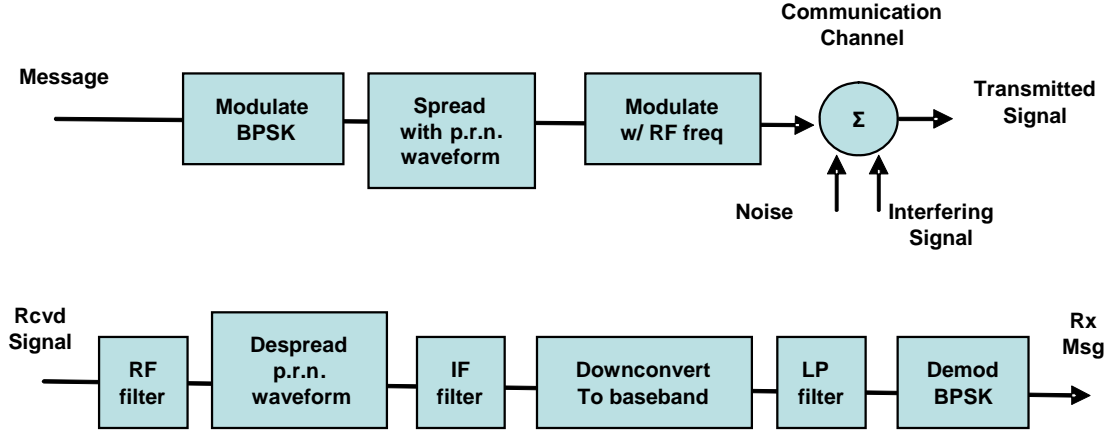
Communication Channel

Message

Modulate BPSK

Spread with p.r.n. waveform

Modulate w/ RF freq

$\Sigma$

Transmitted Signal

Noise

Interfering Signal

Rcvd Signal

RF filter

Despread p.r.n. waveform

IF filter

Downconvert To baseband

LP filter

Demod BPSK

Rx Msg